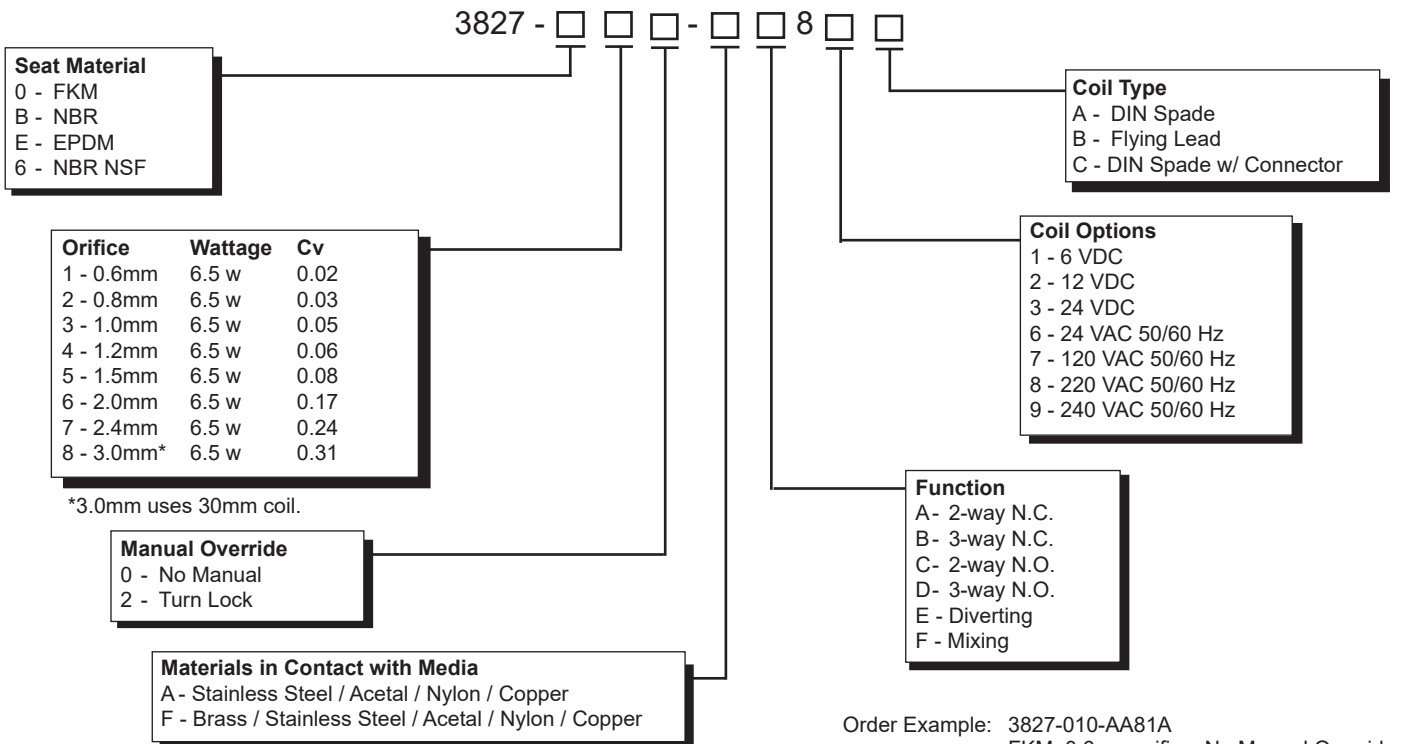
3827 - □ □ □ - □ □ 8 □ □

Seat Material
0 - FKM
B - NBR
E - EPDM
6 - NBR NSF

| Orifice | Wattage | Cv |
|---|---|---|
| 1 - 0.6mm | 6.5 w | 0.02 |
| 2 - 0.8mm | 6.5 w | 0.03 |
| 3 - 1.0mm | 6.5 w | 0.05 |
| 4 - 1.2mm | 6.5 w | 0.06 |
| 5 - 1.5mm | 6.5 w | 0.08 |
| 6 - 2.0mm | 6.5 w | 0.17 |
| 7 - 2.4mm | 6.5 w | 0.24 |
| 8 - 3.0mm* | 6.5 w | 0.31 |

*3.0mm uses 30mm coil.

Manual Override
0 - No Manual
2 - Turn Lock

Materials in Contact with Media
A - Stainless Steel / Acetal / Nylon / Copper
F - Brass / Stainless Steel / Acetal / Nylon / Copper

Coil Type
A - DIN Spade
B - Flying Lead
C - DIN Spade w/ Connector

Coil Options
1 - 6 VDC
2 - 12 VDC
3 - 24 VDC
6 - 24 VAC 50/60 Hz
7 - 120 VAC 50/60 Hz
8 - 220 VAC 50/60 Hz
9 - 240 VAC 50/60 Hz

Function
A - 2-way N.C.
B - 3-way N.C.
C - 2-way N.O.
D - 3-way N.O.
E - Diverting
F - Mixing

Order Example: 3827-010-AA81A
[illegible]